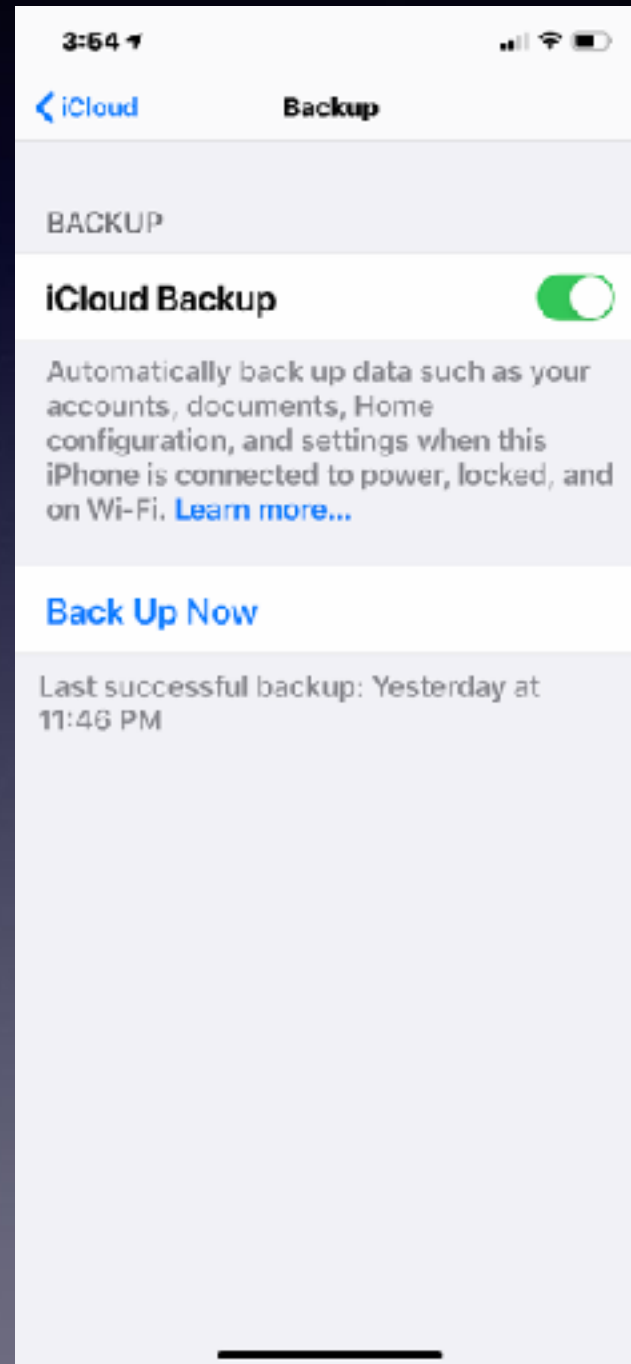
3:54

iCloud

Backup

BACKUP

iCloud Backup

Automatically back up data such as your accounts, documents, Home configuration, and settings when this iPhone is connected to power, locked, and on Wi-Fi. Learn more...

Back Up Now

Last successful backup: Yesterday at 11:46 PM